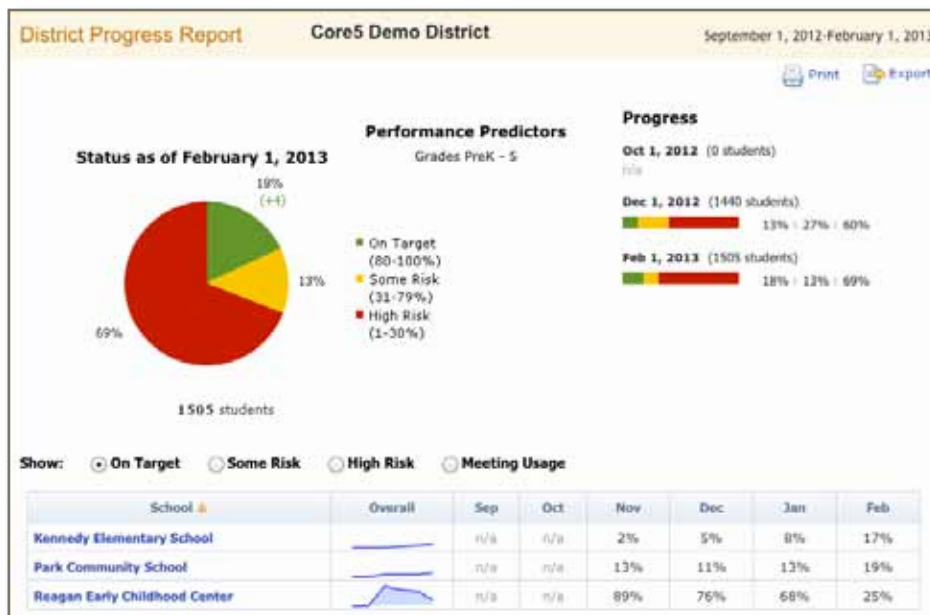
District Progress Report

Core5 Demo District

September 1, 2012-February 1, 2013

Print

Export

Status as of February 1, 2013

19%
(+4)

13%

69%

1505 students

Performance Predictors

Grades PreK - 5

On Target (80-100%)

Some Risk (31-79%)

High Risk (1-30%)

Progress

Oct 1, 2012 (0 students)
n/a

Dec 1, 2012 (1440 students)
13% | 27% | 60%

Feb 1, 2013 (1505 students)
18% | 13% | 69%

Show: On Target Some Risk High Risk Meeting Usage

| School | Overall | Sep | Oct | Nov | Dec | Jan | Feb |
|---|---|---|---|---|---|---|---|
| Kennedy Elementary School | | n/a | n/a | 2% | 5% | 8% | 17% |
| Park Community School | | n/a | n/a | 13% | 11% | 13% | 19% |
| Reagan Early Childhood Center | | n/a | n/a | 89% | 76% | 68% | 25% |